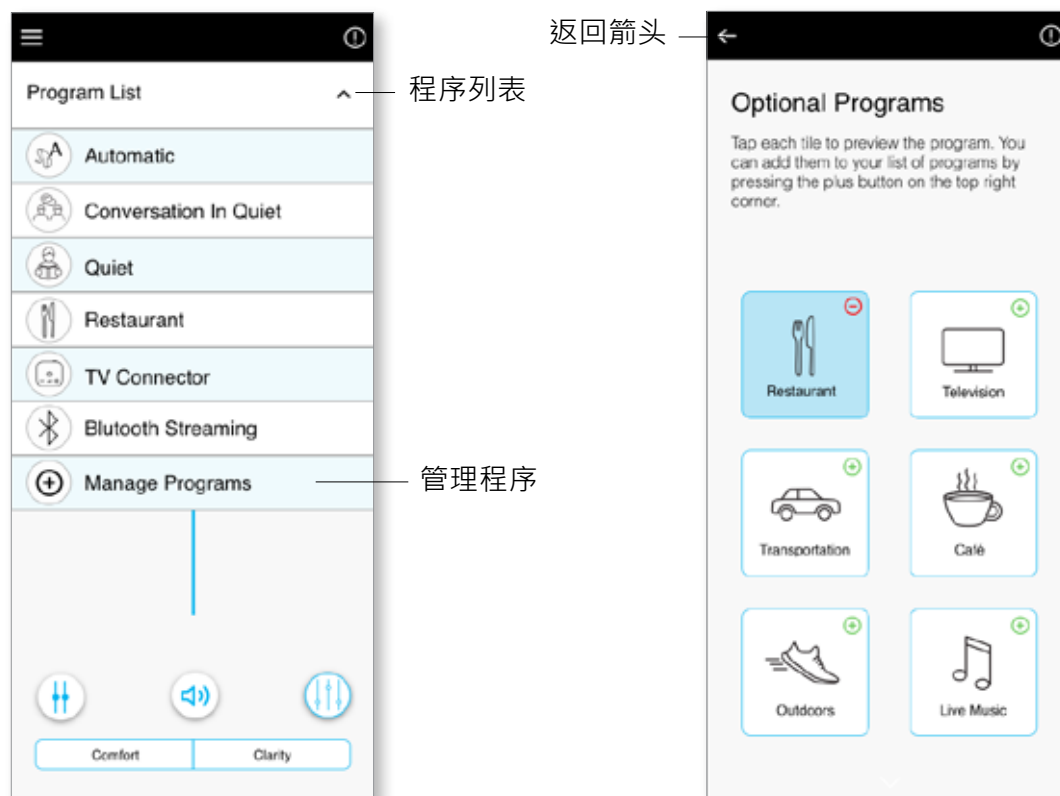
Program List

程序列表

Automatic

Conversation In Quiet

Quiet

Restaurant

TV Connector

Blutooth Streaming

Manage Programs

管理程序

Comfort

Clarity

返回箭头

Optional Programs

Tap each tile to preview the program. You can add them to your list of programs by pressing the plus button on the top right corner.

Restaurant

Television

Transportation

Café

Outdoors

Live Music